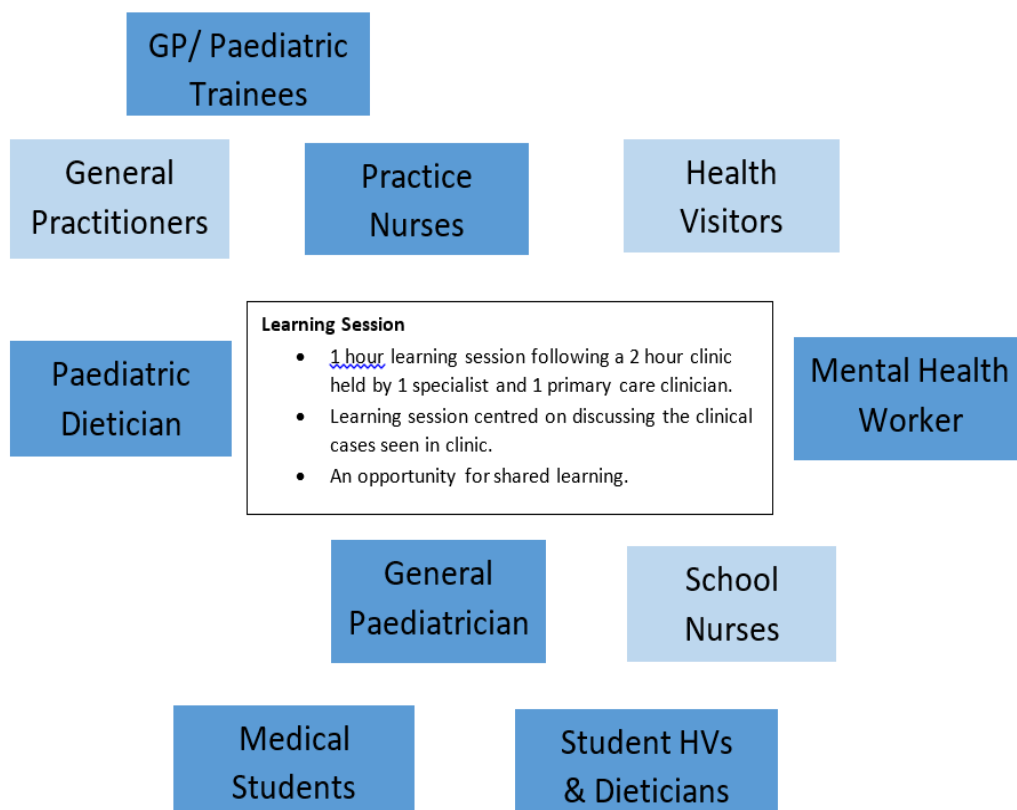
GP/ Paediatric Trainees

General Practitioners

Practice Nurses

Health Visitors

Paediatric Dietician

**Learning Session**
- 1 hour learning session following a 2 hour clinic held by 1 specialist and 1 primary care clinician.
- Learning session centred on discussing the clinical cases seen in clinic.
- An opportunity for shared learning.

Mental Health Worker

General Paediatrician

School Nurses

Medical Students

Student HVs & Dieticians